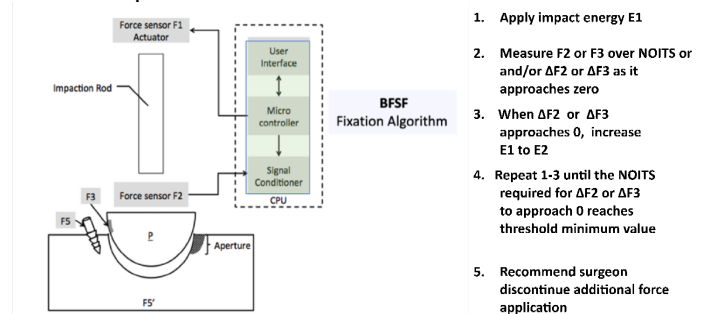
Force sensor F1
Actuator

Impaction Rod

User Interface

Micro controller

Signal Conditioner

CPU

Force sensor F2

F3

F5

P

Aperture

F5'

BFSF
Fixation Algorithm

1. Apply impact energy E1

2. Measure F2 or F3 over NOITS or and/or ΔF2 or ΔF3 as it approaches zero

3. When ΔF2 or ΔF3 approaches 0, increase E1 to E2

4. Repeat 1-3 until the NOITS required for ΔF2 or ΔF3 to approach 0 reaches threshold minimum value

5. Recommend surgeon discontinue additional force application